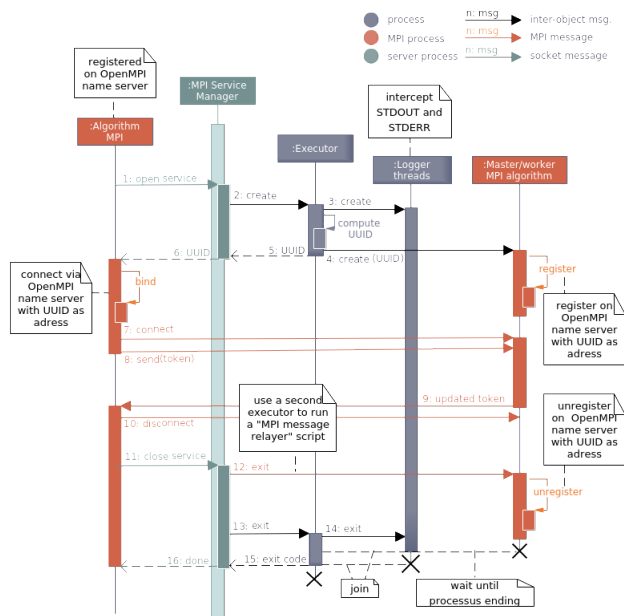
process
MPI process
server process

n: msg
inter-object msg.
n: msg
MPI message
n: msg
socket message

registered on OpenMPI name server

:MPI Service Manager

:Algorithm MPI

intercept STDOUT and STDERR

:Executor

:Logger threads

:Master/worker MPI algorithm

1: open service

2: create

3: create

compute UUID

6: UUID

5: UUID

4: create (UUID)

connect via OpenMPI name server with UUID as adress

bind

register

register on OpenMPI name server with UUID as adress

7: connect

8: send(token)

use a second executor to run a "MPI message relayer" script

9: updated token

unregister on OpenMPI name server with UUID as adress

10: disconnect

11: close service

12: exit

unregister

13: exit

14: exit

16: done

15: exit code

join

wait until processus ending